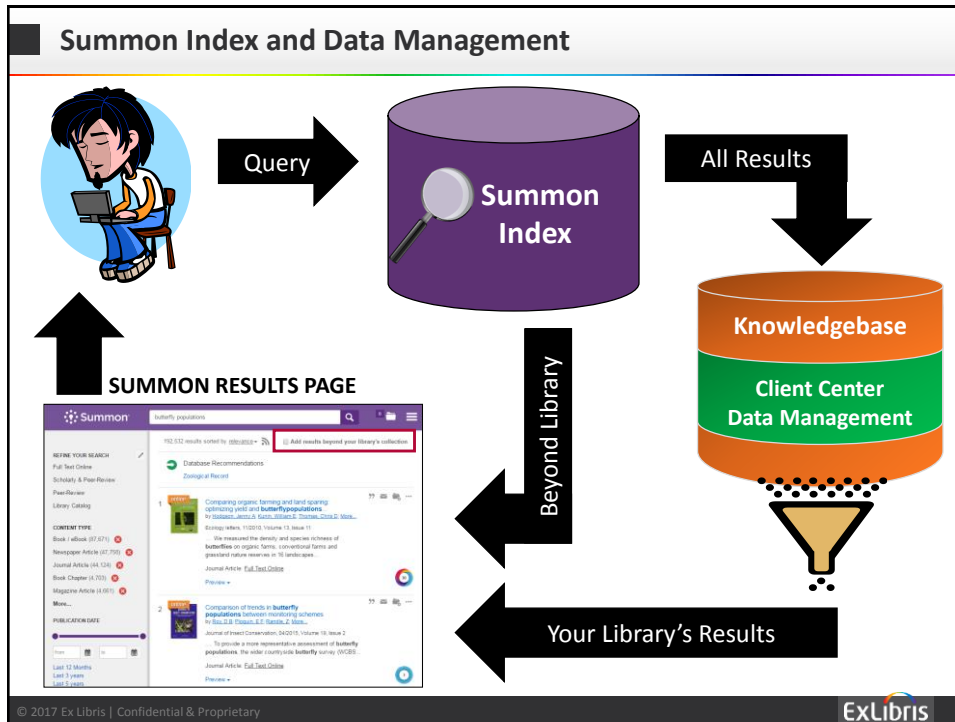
Summon Index and Data Management

Query

Summon Index

All Results

Knowledgebase

Client Center Data Management

Beyond Library

SUMMON RESULTS PAGE

Summon

butterfly populations

192,532 results sorted by relevance

Add results beyond your library's collection

REFINE YOUR SEARCH

Full Text Online

Scholarly & Peer-Review

Peer-Review

Library Catalog

CONTENT TYPE

Book / eBook (87,671)

Newspaper Article (47,756)

Journal Article (44,124)

Book Chapter (4,703)

Magazine Article (4,601)

More...

PUBLICATION DATE

from

to

Last 12 Months

Last 3 years

Last 5 years

Database Recommendations

Zoological Record

1

Comparing organic farming and land sparing: optimizing yield and butterfly populations

by Hodgson, Jenny A; Kunin, William E; Thomas, Chris D; More...

Ecology letters, 11/2010, Volume 13, Issue 11

... We measured the density and species richness of butterflies on organic farms, conventional farms and grassland nature reserves in 16 landscapes...

Journal Article: Full Text Online

Preview

2

Comparison of trends in butterfly populations between monitoring schemes

by Roy, D.B; Pleasure, E.F; Randle, Z; More...

Journal of Insect Conservation, 04/2015, Volume 19, Issue 2

... To provide a more representative assessment of butterfly populations, the wider countryside butterfly survey (WCBS...

Journal Article: Full Text Online

Preview

Your Library's Results

© 2017 Ex Libris | Confidential & Proprietary

ExLibris